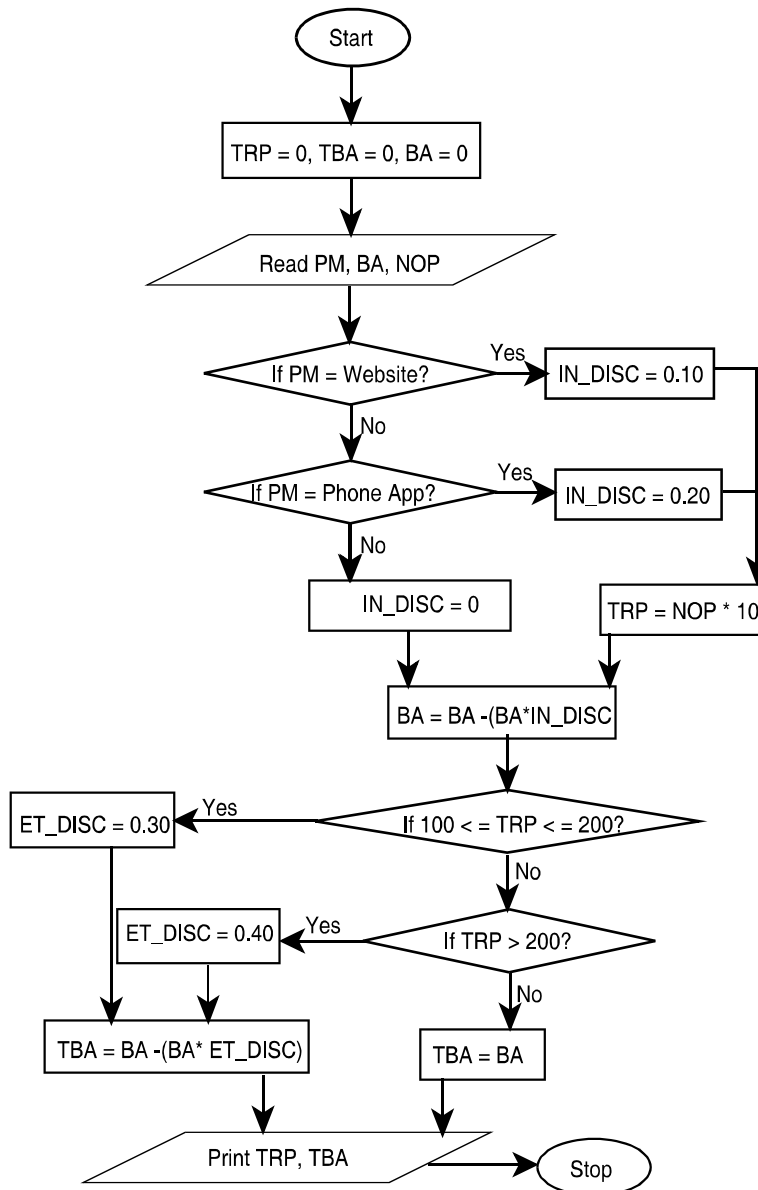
Start

TRP = 0, TBA = 0, BA = 0

Read PM, BA, NOP

If PM = Website?

Yes

IN_DISC = 0.10

No

If PM = Phone App?

Yes

IN_DISC = 0.20

No

IN_DISC = 0

TRP = NOP * 10

BA = BA -(BA*IN_DISC

If 100 < = TRP < = 200?

Yes

ET_DISC = 0.30

No

If TRP > 200?

Yes

ET_DISC = 0.40

No

TBA = BA -(BA* ET_DISC)

TBA = BA

Print TRP, TBA

Stop